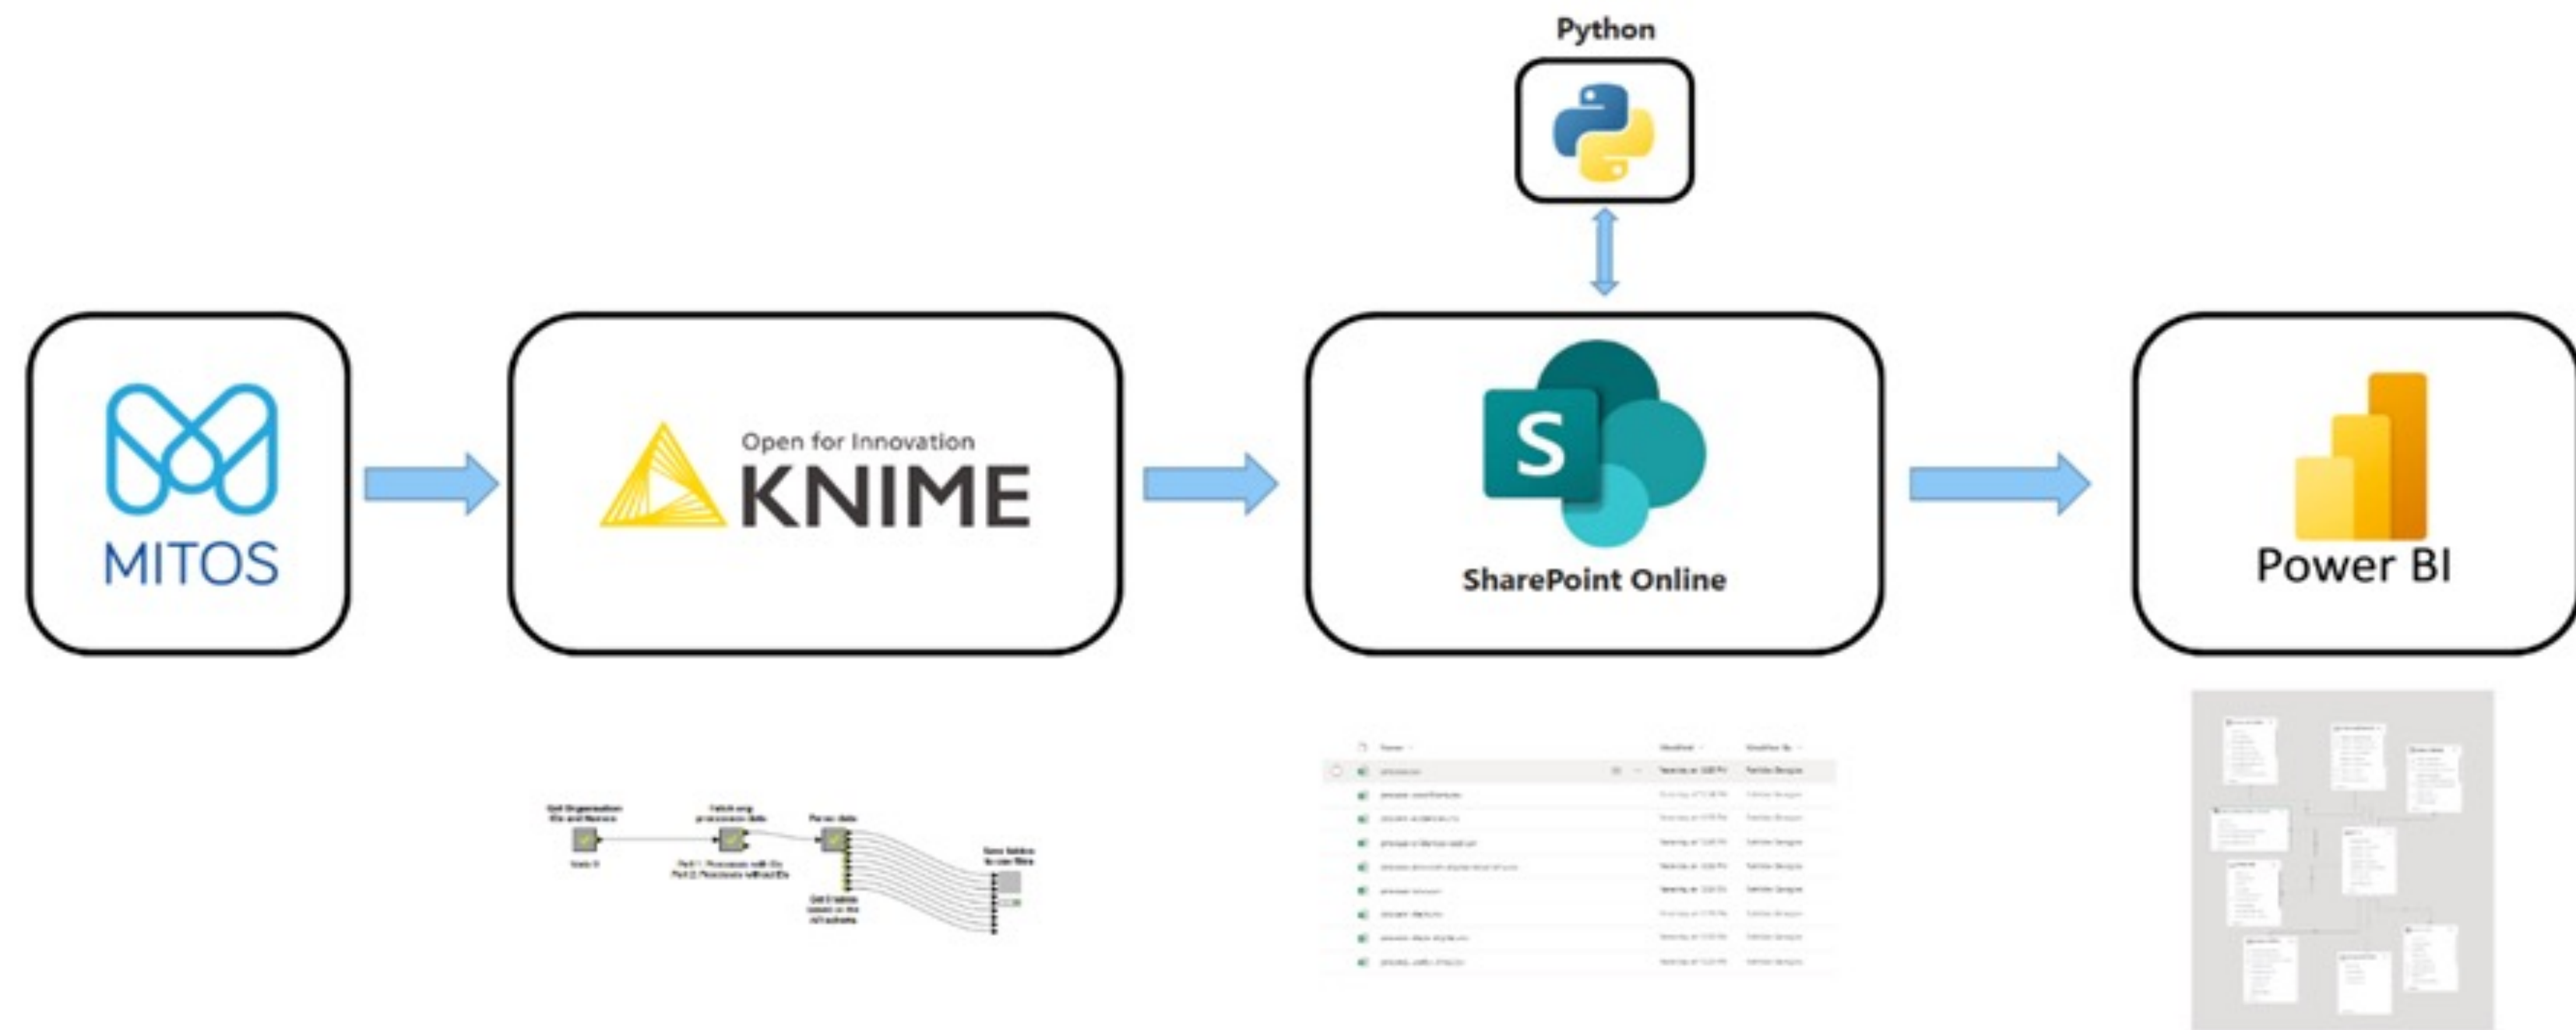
Python

MITOS

Open for Innovation
KNIME

SharePoint Online

Power BI

Get Organisation IDs and Names

Fetch org processes data

Parse data

Save tables to csv files

Node 9

Part 1: Processes with IDs
Part 2: Processes without IDs

Get 8 tables based on the rich schema

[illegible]